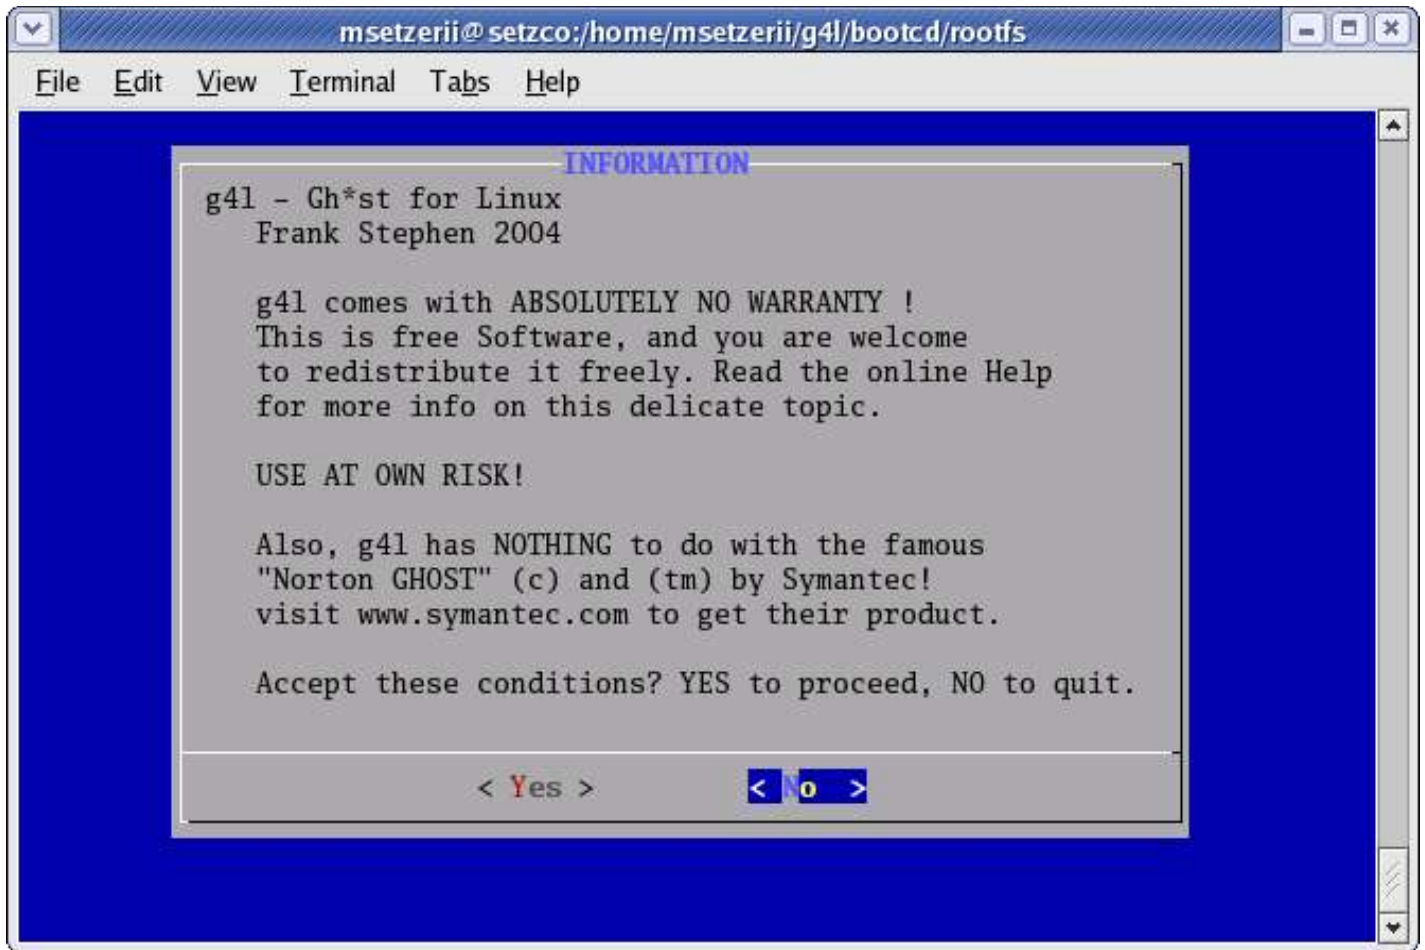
msetzerii@setzco:/home/msetzerii/g4l/bootcd/rootfs

File Edit View Terminal Tabs Help

INFORMATION

g4l - Gh*st for Linux
Frank Stephen 2004

g4l comes with ABSOLUTELY NO WARRANTY !
This is free Software, and you are welcome to redistribute it freely. Read the online Help for more info on this delicate topic.

USE AT OWN RISK!

Also, g4l has NOTHING to do with the famous "Norton GHOST" (c) and (tm) by Symantec! visit www.symantec.com to get their product.

Accept these conditions? YES to proceed, NO to quit.

< Yes > < No >